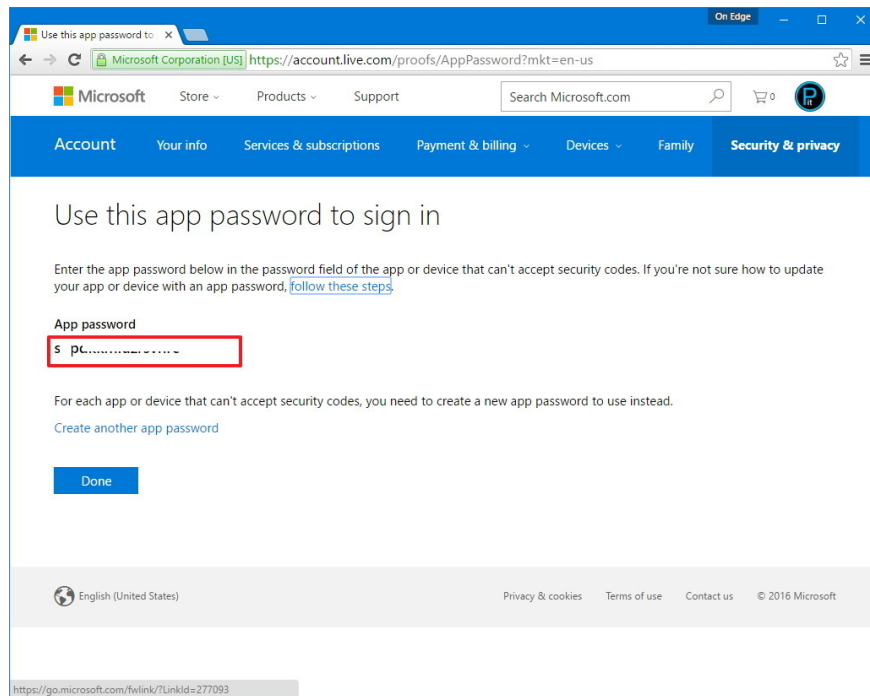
Use this app password to ×

On Edge

Microsoft Corporation [US] https://account.live.com/proofs/AppPassword?mkt=en-us

Microsoft Store Products Support Search Microsoft.com 0

Account Your info Services & subscriptions Payment & billing Devices Family Security & privacy

Use this app password to sign in

Enter the app password below in the password field of the app or device that can't accept security codes. If you're not sure how to update your app or device with an app password, follow these steps.

App password

s p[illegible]

For each app or device that can't accept security codes, you need to create a new app password to use instead.

Create another app password

Done

English (United States) Privacy & cookies Terms of use Contact us © 2016 Microsoft

https://go.microsoft.com/fwlink/?LinkId=277093